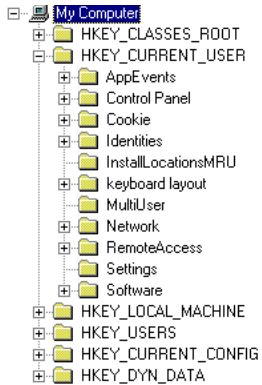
My Computer
HKEY_CLASSES_ROOT
HKEY_CURRENT_USER
AppEvents
Control Panel
Cookie
Identities
InstallLocationsMRU
keyboard layout
MultiUser
Network
RemoteAccess
Settings
Software
HKEY_LOCAL_MACHINE
HKEY_USERS
HKEY_CURRENT_CONFIG
HKEY_DYN_DATA